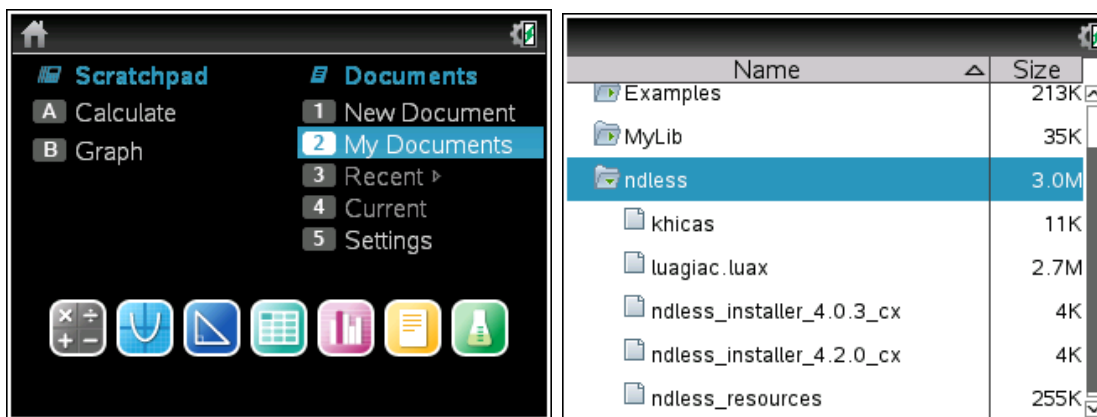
Scratchpad
A Calculate
B Graph

Documents
1 New Document
2 My Documents
3 Recent
4 Current
5 Settings

| Name | Size |
|---|---|
| Examples | 213K |
| MyLib | 35K |
| ndless | 3.0M |
| khicas | 11K |
| luagiac.luax | 2.7M |
| ndless_installer_4.0.3_cx | 4K |
| ndless_installer_4.2.0_cx | 4K |
| ndless_resources | 255K |